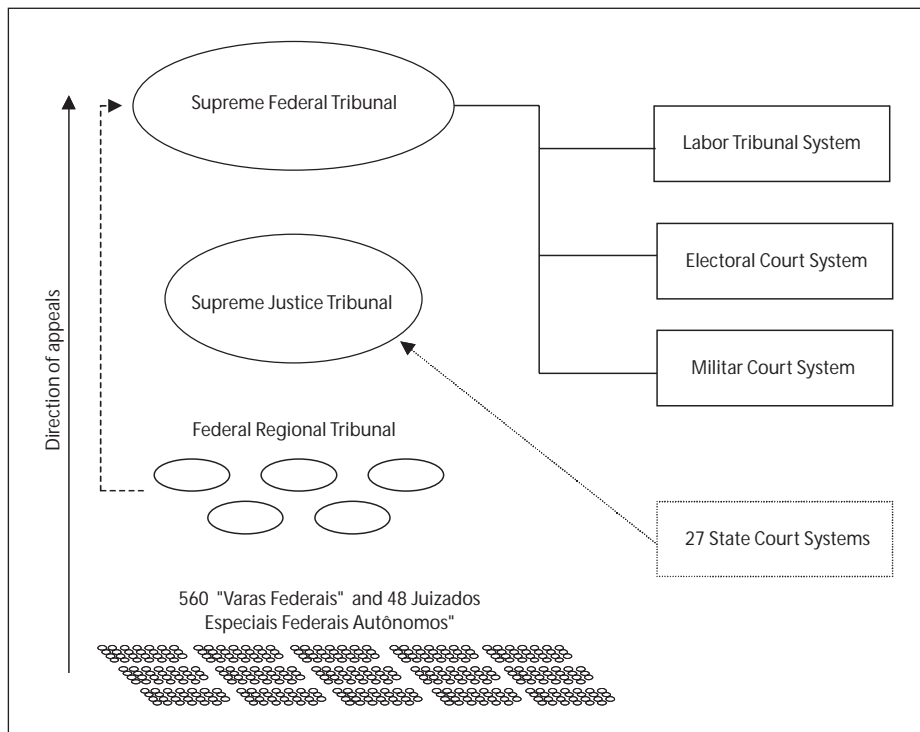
Direction of appeals

Supreme Federal Tribunal

Labor Tribunal System

Electoral Court System

Supreme Justice Tribunal

Militar Court System

Federal Regional Tribunal

27 State Court Systems

560 "Varas Federais" and 48 Juizados Especiais Federais Autônomos"